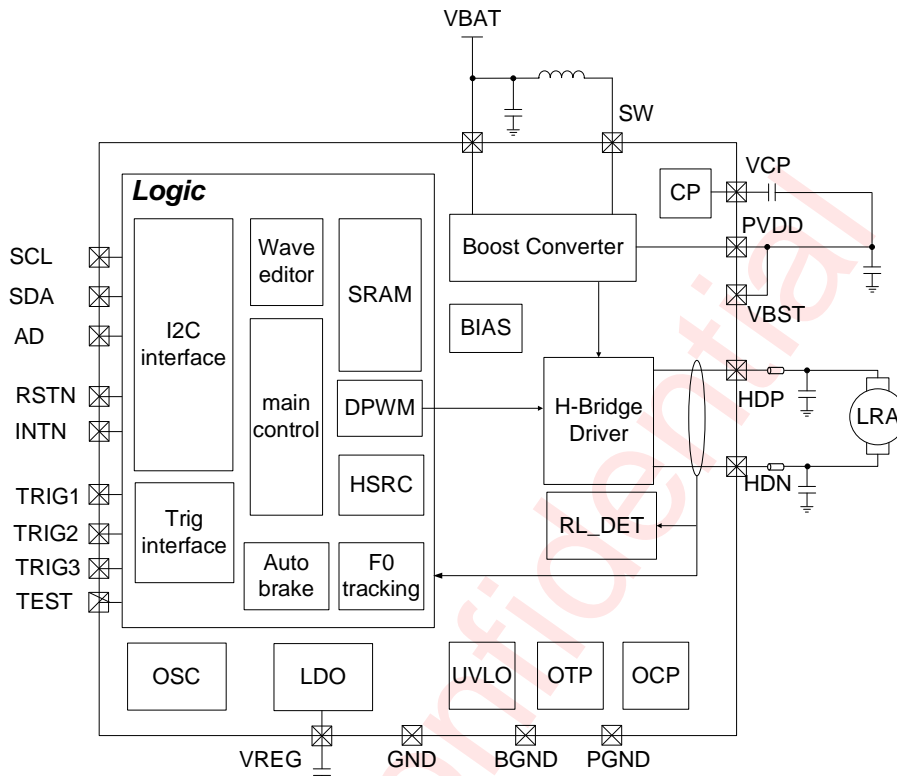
VBAT

SW

Logic

CP

VCP

Boost Converter

PVDD

VBST

SCL

SDA

AD

I2C interface

Wave editor

main control

SRAM

BIAS

DPWM

H-Bridge Driver

HDP

LRA

HDN

RSTN

INTN

HSRC

TRIG1

TRIG2

TRIG3

TEST

Trig interface

Auto brake

F0 tracking

RL_DET

OSC

LDO

UVLO

OTP

OCP

VREG

GND

BGND

PGND

Confidential